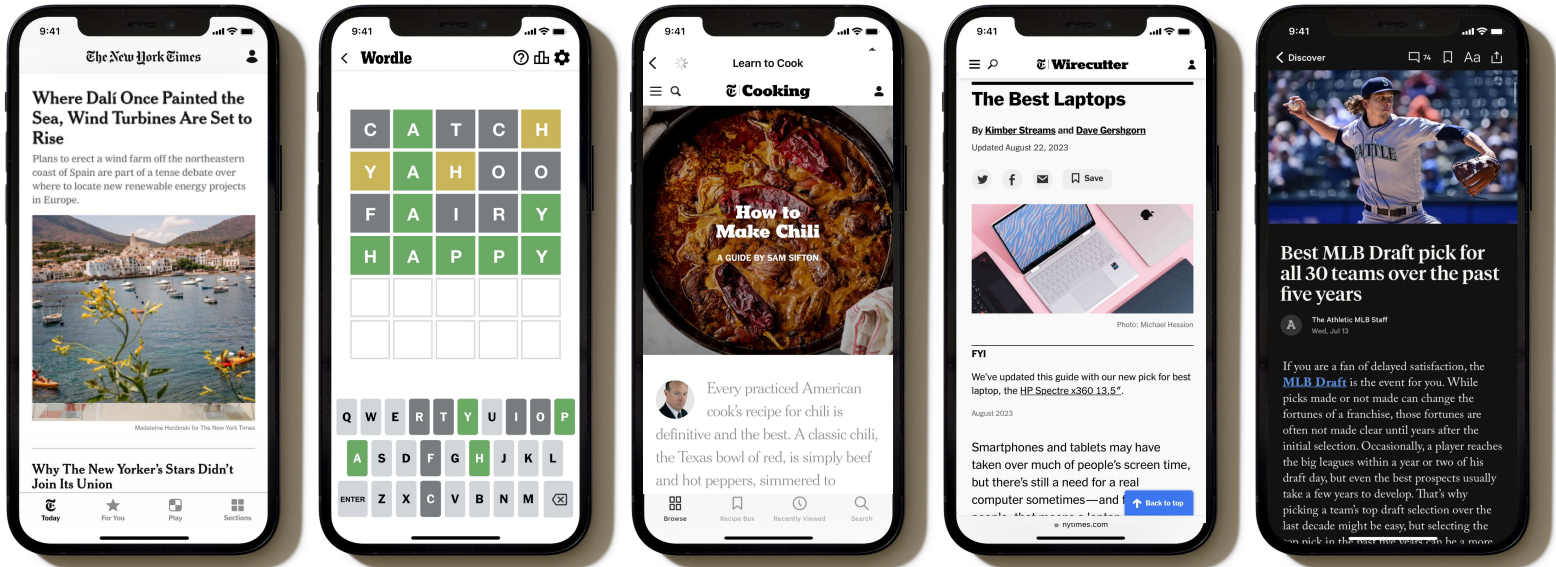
9:41

The New York Times

Where Dalí Once Painted the Sea, Wind Turbines Are Set to Rise

Plans to erect a wind farm off the northeastern coast of Spain are part of a tense debate over where to locate new renewable energy projects in Europe.

Madeleine Hordinski for The New York Times

Why The New Yorker's Stars Didn't Join Its Union

Today For You Play Sections

9:41

Wordle

C A T C H
Y A H O O
F A I R Y
H A P P Y

Q W E R T Y U I O P
A S D F G H J K L
ENTER Z X C V B N M

9:41

Learn to Cook

Cooking

How to Make Chili

A GUIDE BY SAM SIFTON

Every practiced American cook's recipe for chili is definitive and the best. A classic chili, the Texas bowl of red, is simply beef and hot peppers, simmered to

Browse Recipe Box Recently Viewed Search

9:41

Wirecutter

The Best Laptops

By Kimber Streams and Dave Gershgorn

Updated August 22, 2023

Save

Photo: Michael Hession

FYI

We've updated this guide with our new pick for best laptop, the HP Spectre x360 13.5″.

August 2023

Smartphones and tablets may have taken over much of people's screen time, but there's still a need for a real computer sometimes—and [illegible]

Back to top

nytimes.com

9:41

Discover

74

Aa

Best MLB Draft pick for all 30 teams over the past five years

The Athletic MLB Staff
Wed, Jul 13

If you are a fan of delayed satisfaction, the MLB Draft is the event for you. While picks made or not made can change the fortunes of a franchise, those fortunes are often not made clear until years after the initial selection. Occasionally, a player reaches the big leagues within a year or two of his draft day, but even the best prospects usually take a few years to develop. That's why picking a team's top draft selection over the last decade might be easy, but selecting the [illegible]